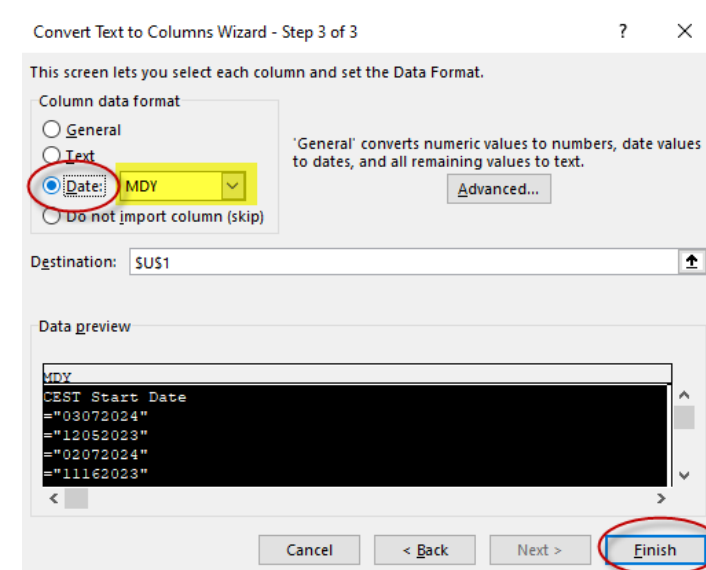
Convert Text to Columns Wizard - Step 3 of 3

?

×

This screen lets you select each column and set the Data Format.

Column data format

General

Text

Date: MDY

Do not import column (skip)

'General' converts numeric values to numbers, date values to dates, and all remaining values to text.

Advanced...

Destination: $U$1

Data preview

MDY
CEST Start Date
="03072024"
="12052023"
="02072024"
="11162023"

Cancel

< Back

Next >

Finish